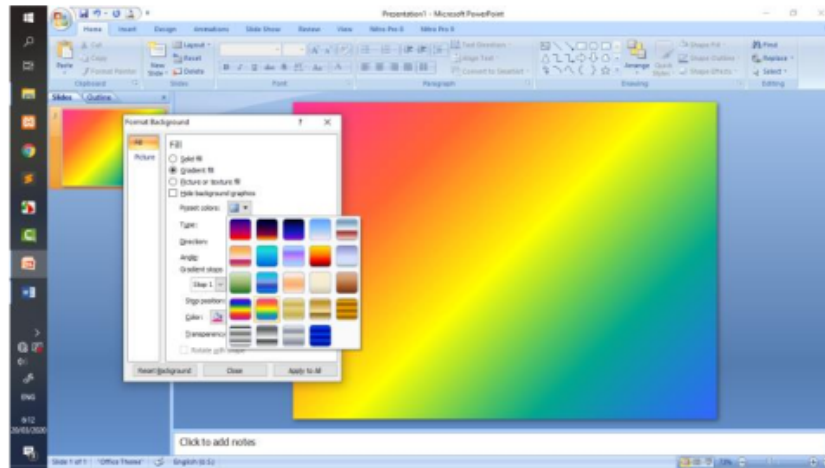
Presentation1 - Microsoft PowerPoint

Home Insert Design Animations Slide Show Review View Nitro Pro 8 Nitro Pro 8

Cut
Copy
Paste
Format Painter
Clipboard
Layout
Reset
New Slide
Delete
Slides
Font
Text Direction
Align Text
Convert to SmartArt
Paragraph
Arrange
Quick Styles
Shape Fill
Shape Outline
Shape Effects
Drawing
Find
Replace
Select
Editing

Slides Outline

Format Background ? ×

Fill
Picture

Fill
Solid fill
Gradient fill
Picture or texture fill
Hide background graphics
Preset colors:
Type:
Direction:
Angle:
Gradient stops
Stop 1
Stop position:
Color:
Transparency:
Rotate with shape

Reset Background Close Apply to All

Click to add notes

Slide 1 of 1 "Office Theme" English (U.S.)

ENG
9:12
20/05/2020